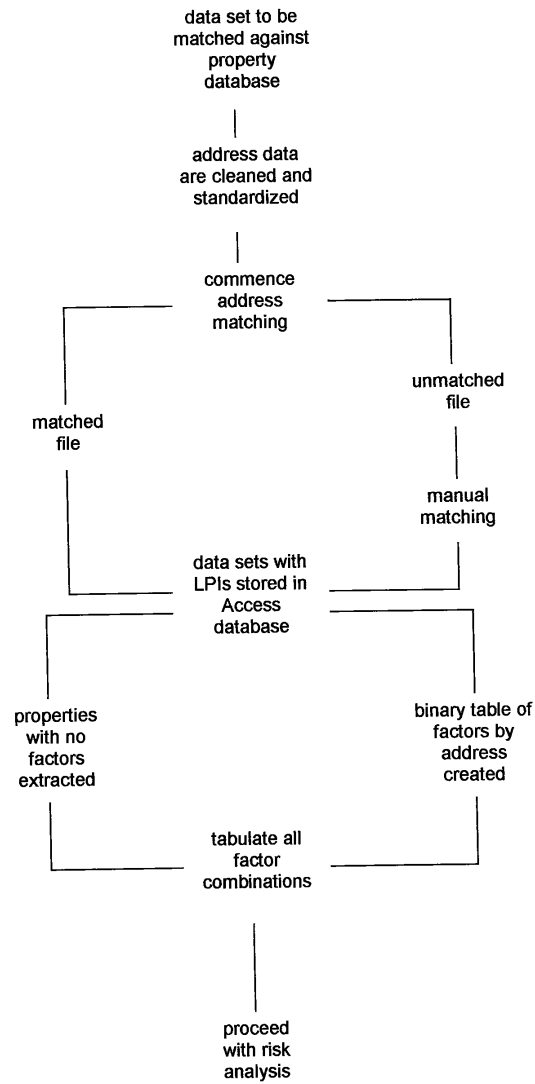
data set to be matched against property database

address data are cleaned and standardized

commence address matching

matched file

unmatched file

manual matching

data sets with LPIs stored in Access database

properties with no factors extracted

binary table of factors by address created

tabulate all factor combinations

proceed with risk analysis